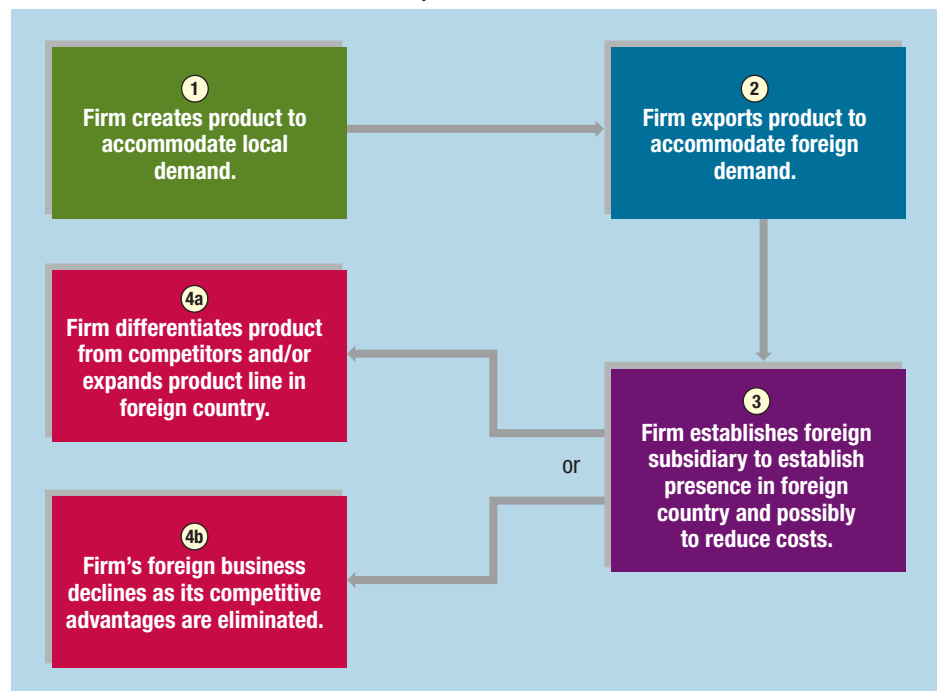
1
Firm creates product to accommodate local demand.

2
Firm exports product to accommodate foreign demand.

4a
Firm differentiates product from competitors and/or expands product line in foreign country.

3
Firm establishes foreign subsidiary to establish presence in foreign country and possibly to reduce costs.

or

4b
Firm’s foreign business declines as its competitive advantages are eliminated.